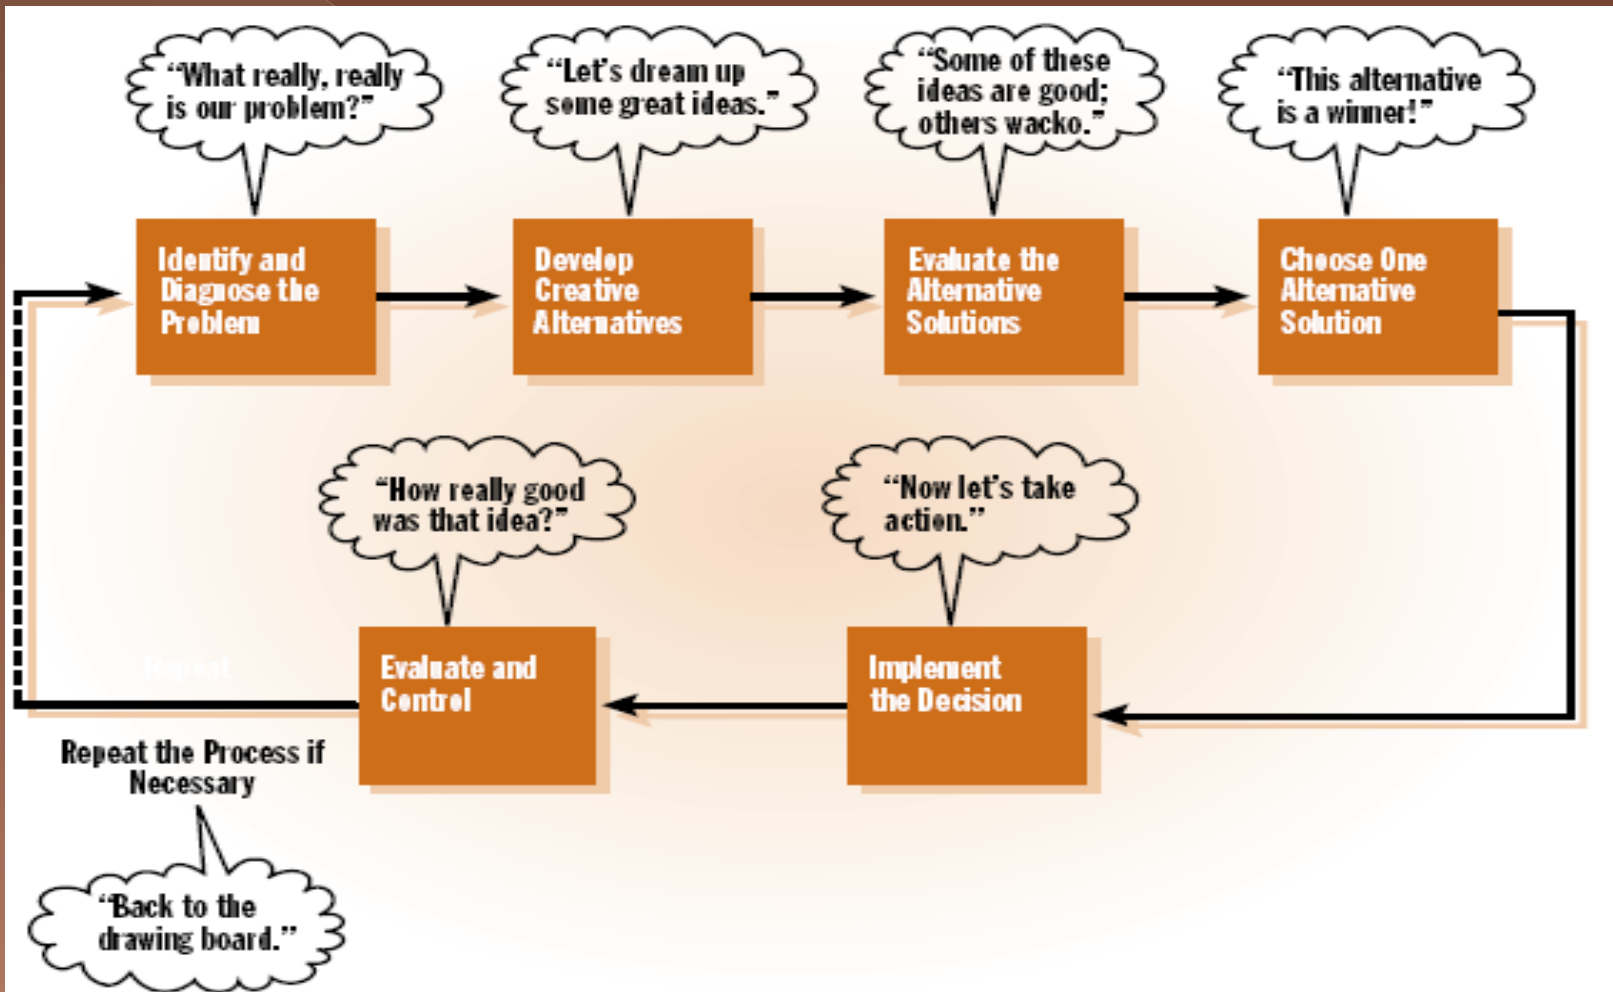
"What really, really is our problem?"

"Let's dream up some great ideas."

"Some of these ideas are good; others wacko."

"This alternative is a winner!"

Identify and Diagnose the Problem

Develop Creative Alternatives

Evaluate the Alternative Solutions

Choose One Alternative Solution

"How really good was that idea?"

"Now let's take action."

Repeat

Evaluate and Control

Implement the Decision

Repeat the Process if Necessary

"Back to the drawing board."